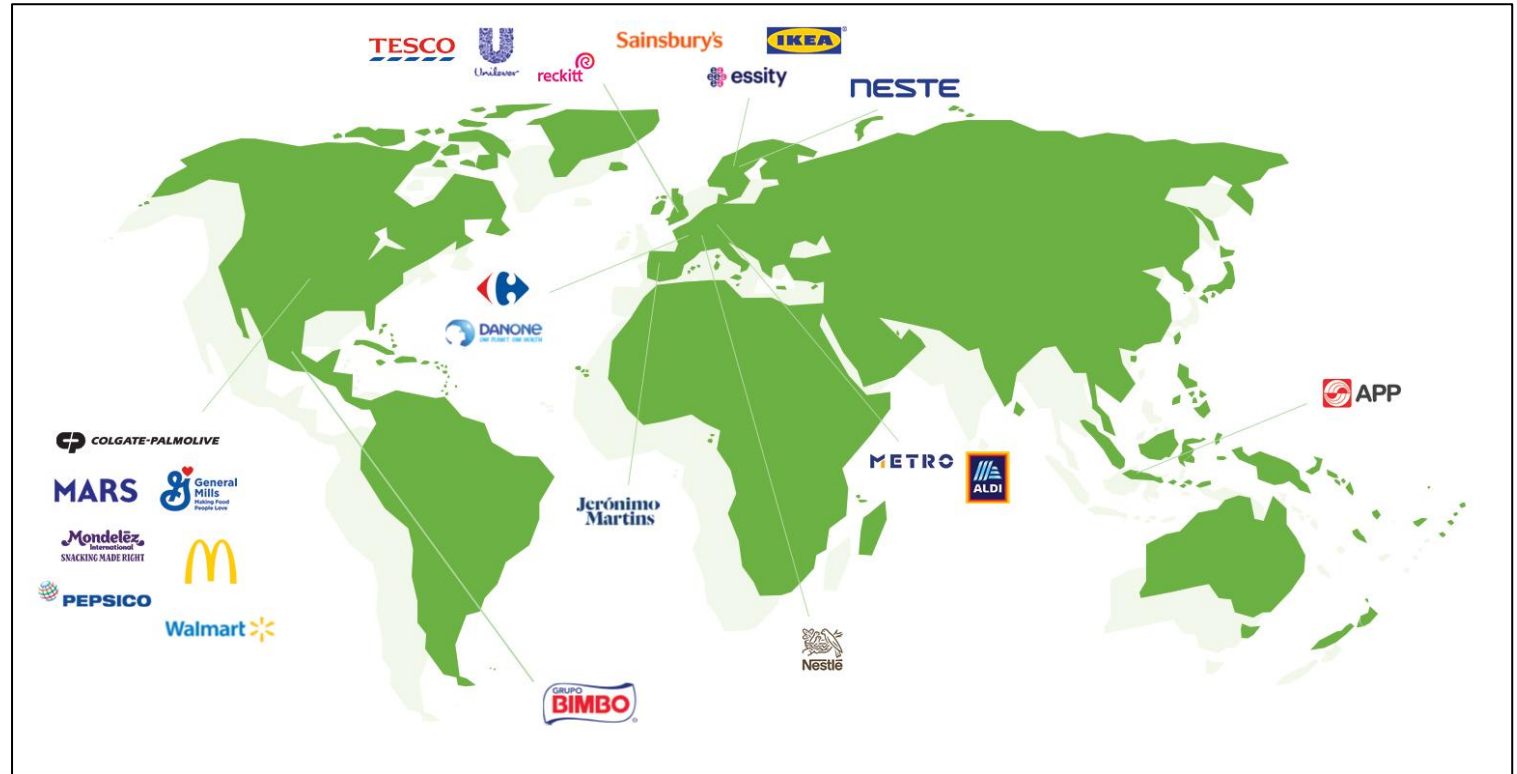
TESCO
Unilever
reckitt
Sainsbury's
IKEA
essity
NESTE
DANONE
ONE PLANET. ONE HEALTH
APP
COLGATE-PALMOLIVE
MARS
General Mills
Making Food People Love
Mondelēz International
SNACKING MADE RIGHT
PEPSICO
Walmart
Jerónimo Martins
METRO
ALDI
Nestlé
GRUPO
BIMBO